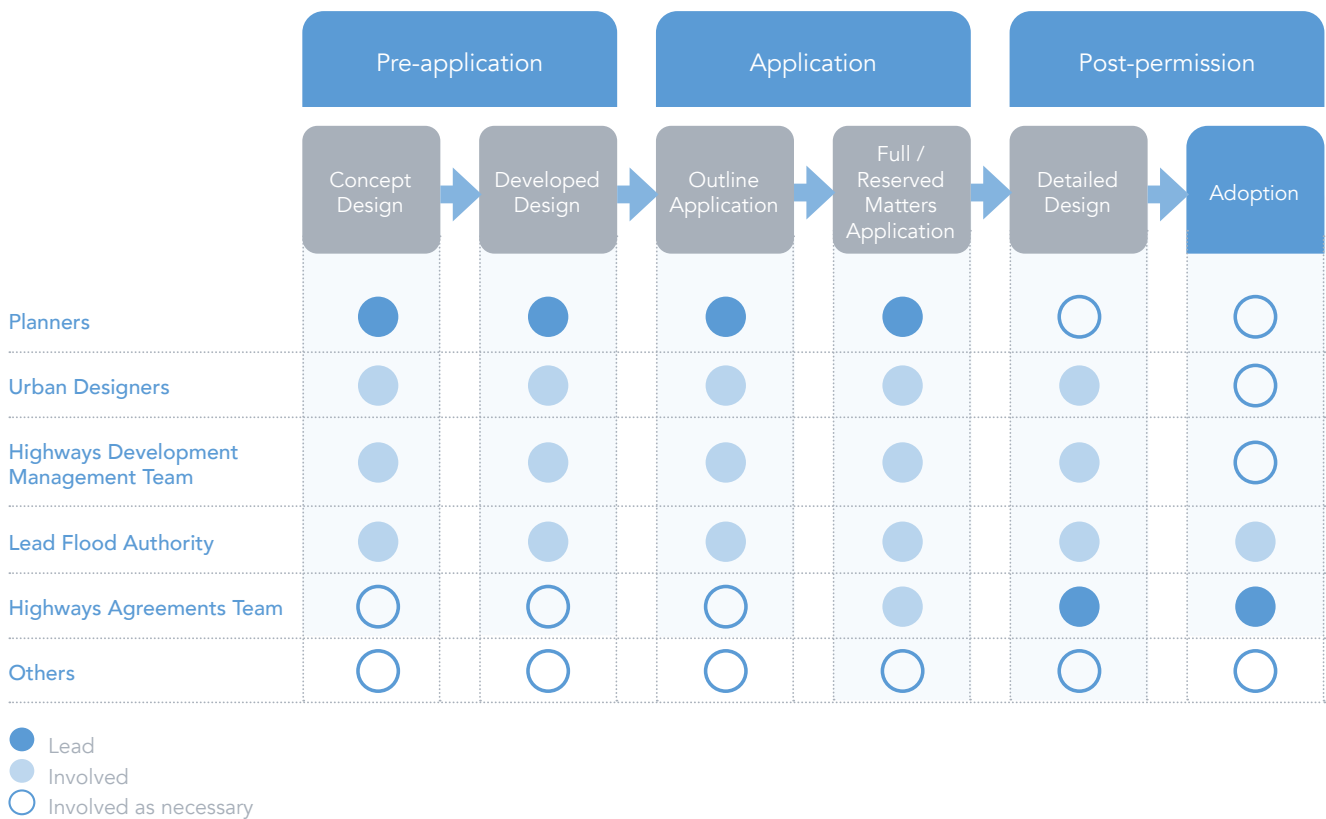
| | Pre-application | | Application | | Post-permission | |
|---|---|---|---|---|---|---|
| | Concept Design | Developed Design | Outline Application | Full / Reserved Matters Application | Detailed Design | Adoption |
| Planners | Lead | Lead | Lead | Lead | Involved as necessary | Involved as necessary |
| Urban Designers | Involved | Involved | Involved | Involved | Involved | Involved as necessary |
| Highways Development Management Team | Involved | Involved | Involved | Involved | Involved | Involved as necessary |
| Lead Flood Authority | Involved | Involved | Involved | Involved | Involved | Involved |
| Highways Agreements Team | Involved as necessary | Involved as necessary | Involved as necessary | Involved | Lead | Lead |
| Others | Involved as necessary | Involved as necessary | Involved as necessary | Involved as necessary | Involved as necessary | Involved as necessary |

Lead
Involved
Involved as necessary